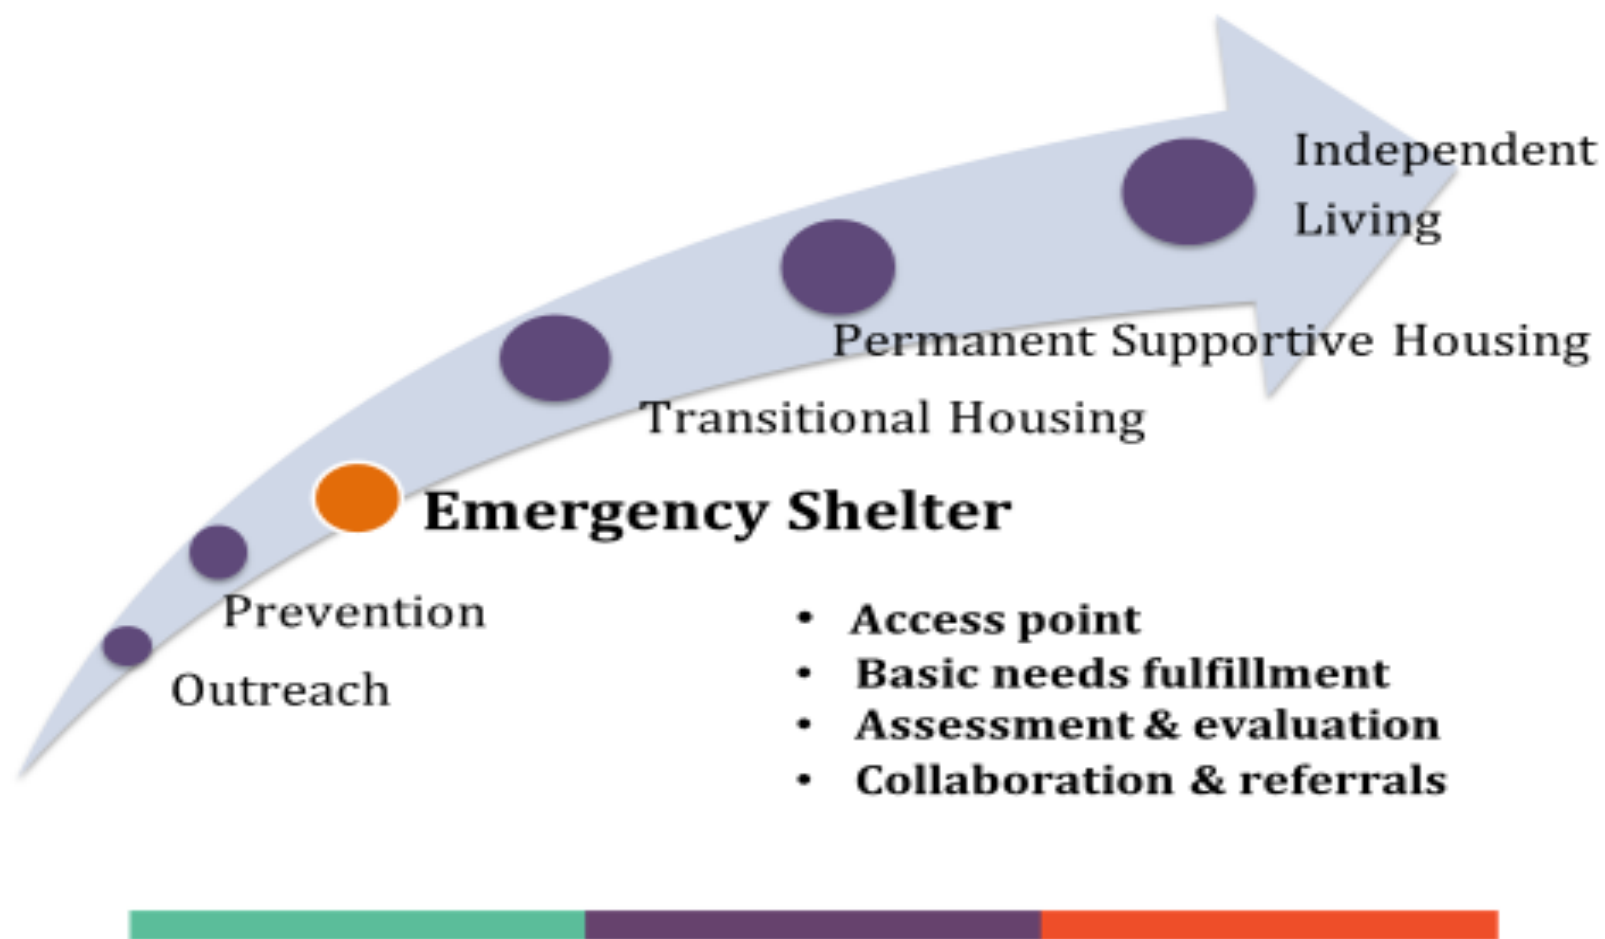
Independent Living

Permanent Supportive Housing

Transitional Housing

Emergency Shelter

Prevention

Outreach

- Access point
- Basic needs fulfillment
- Assessment & evaluation
- Collaboration & referrals